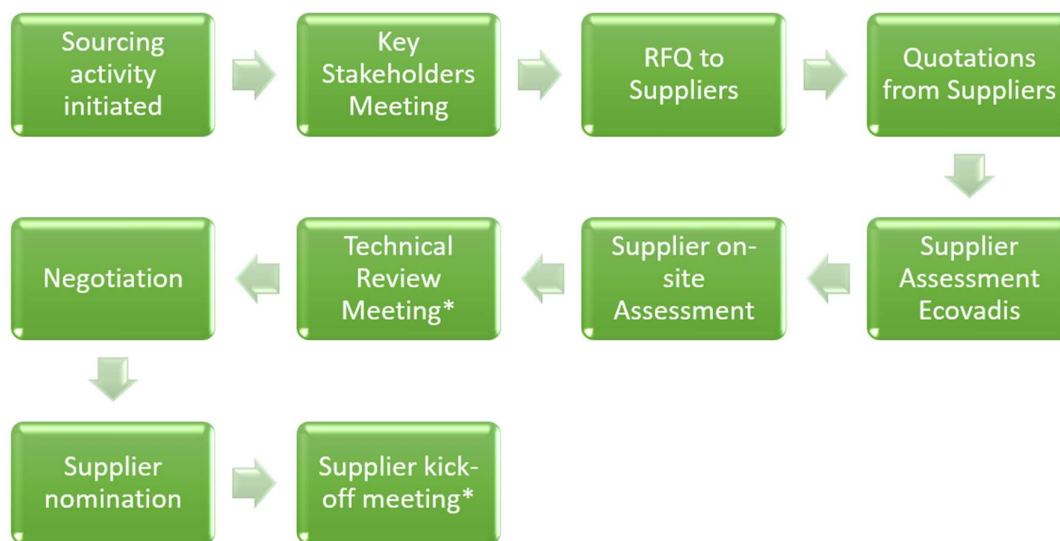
Sourcing activity initiated

Key Stakeholders Meeting

RFQ to Suppliers

Quotations from Suppliers

Supplier Assessment Ecovadis

Supplier on-site Assessment

Technical Review Meeting*

Negotiation

Supplier nomination

Supplier kick-off meeting*